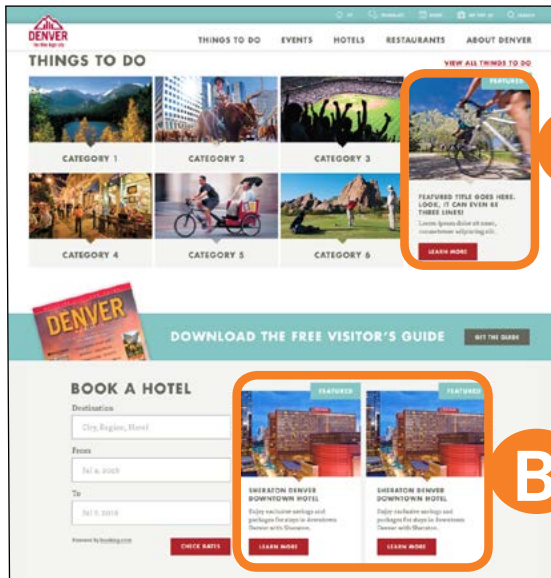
DENVER
the mile high city

THINGS TO DO EVENTS HOTELS RESTAURANTS ABOUT DENVER

THINGS TO DO

VIEW ALL THINGS TO DO

CATEGORY 1

CATEGORY 2

CATEGORY 3

CATEGORY 4

CATEGORY 5

CATEGORY 6

FEATURED

FEATURED TITLE GOES HERE. LOOK, IT CAN EVEN BE THREE LINES!

Lorem ipsum dolor sit amet, consectetur adipiscing elit.

LEARN MORE

DENVER

DOWNLOAD THE FREE VISITOR'S GUIDE

GET THE GUIDE

BOOK A HOTEL

Destination

City, Region, Hotel

From

Jul 2, 2016

To

Jul 7, 2016

Powered by booking.com

CHECK RATES

FEATURED

SHERATON DENVER DOWNTOWN HOTEL

Enjoy exclusive savings and packages for stays in downtown Denver with Sheraton.

LEARN MORE

FEATURED

SHERATON DENVER DOWNTOWN HOTEL

Enjoy exclusive savings and packages for stays in downtown Denver with Sheraton.

LEARN MORE

B